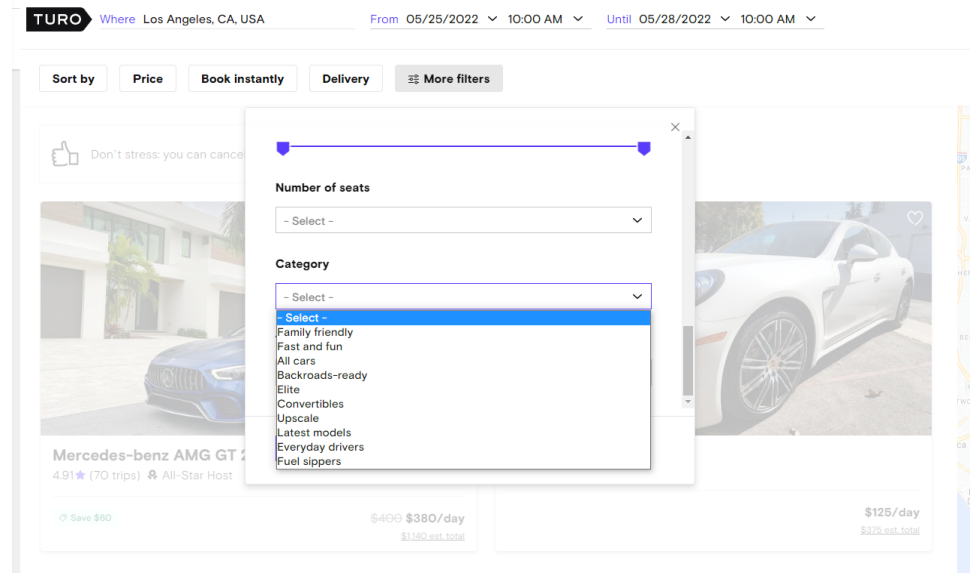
TURO Where Los Angeles, CA, USA From 05/25/2022 10:00 AM Until 05/28/2022 10:00 AM

Sort by Price Book instantly Delivery More filters

Don't stress: you can cance

Number of seats

- Select -

Category

- Select -

- Select -
Family friendly
Fast and fun
All cars
Backroads-ready
Elite
Convertibles
Upscale
Latest models
Everyday drivers
Fuel sippers

Mercedes-benz AMG GT 2
4.91★ (70 trips) All-Star Host

Save $60

$400 $380/day
$1140 est. total

$125/day
$375 est. total